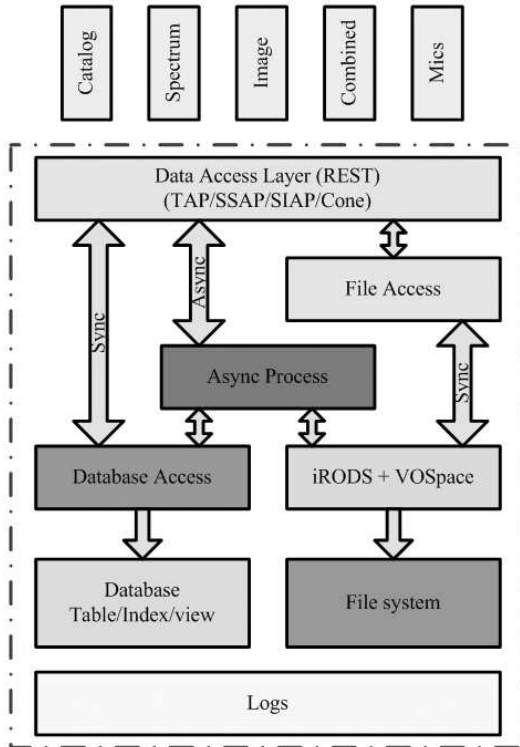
Catalog

Spectrum

Image

Combined

Mics

Data Access Layer (REST)
(TAP/SSAP/SIAP/Cone)

Sync

Async

File Access

Async Process

Sync

Database Access

iRODS + VOSpace

Database
Table/Index/view

File system

Logs